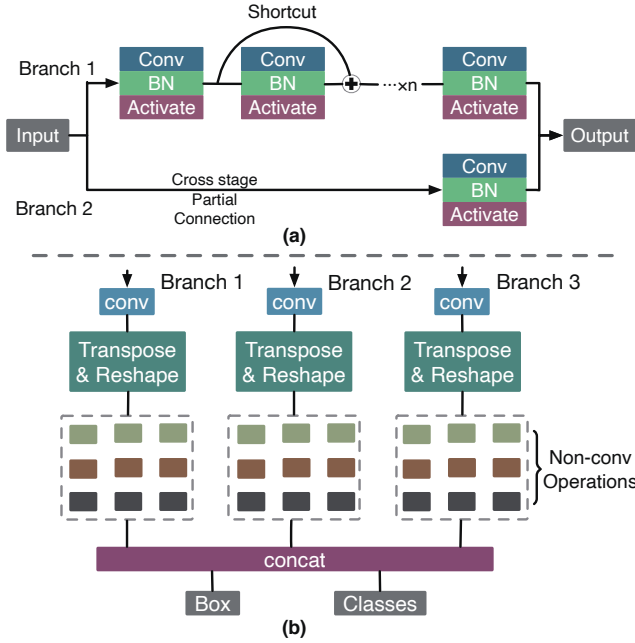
Shortcut

Branch 1

Conv
BN
Activate

Conv
BN
Activate

···×n

Conv
BN
Activate

Input

Output

Cross stage
Partial
Connection

Conv
BN
Activate

Branch 2

(a)

Branch 1
conv
Transpose & Reshape

Branch 2
conv
Transpose & Reshape

Branch 3
conv
Transpose & Reshape

Non-conv Operations

concat

Box

Classes

(b)